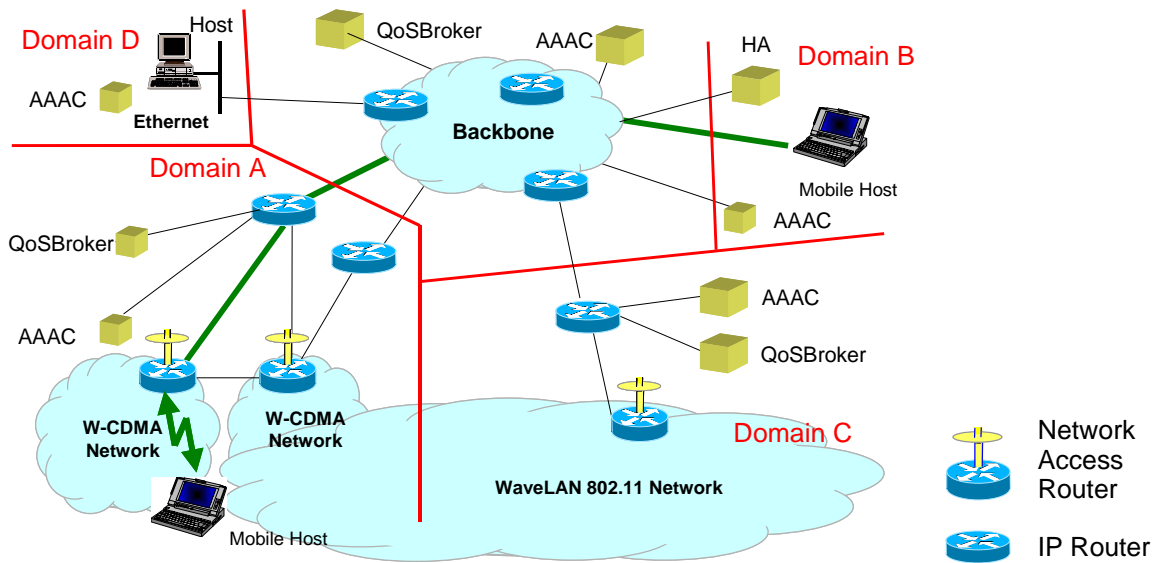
Domain D
Host
QoSBroker
AAAC
HA
Domain B
AAAC
Ethernet
Backbone
Mobile Host
Domain A
AAAC
QoSBroker
AAAC
AAAC
QoSBroker
W-CDMA Network
W-CDMA Network
Domain C
WaveLAN 802.11 Network
Mobile Host
Network Access Router
IP Router